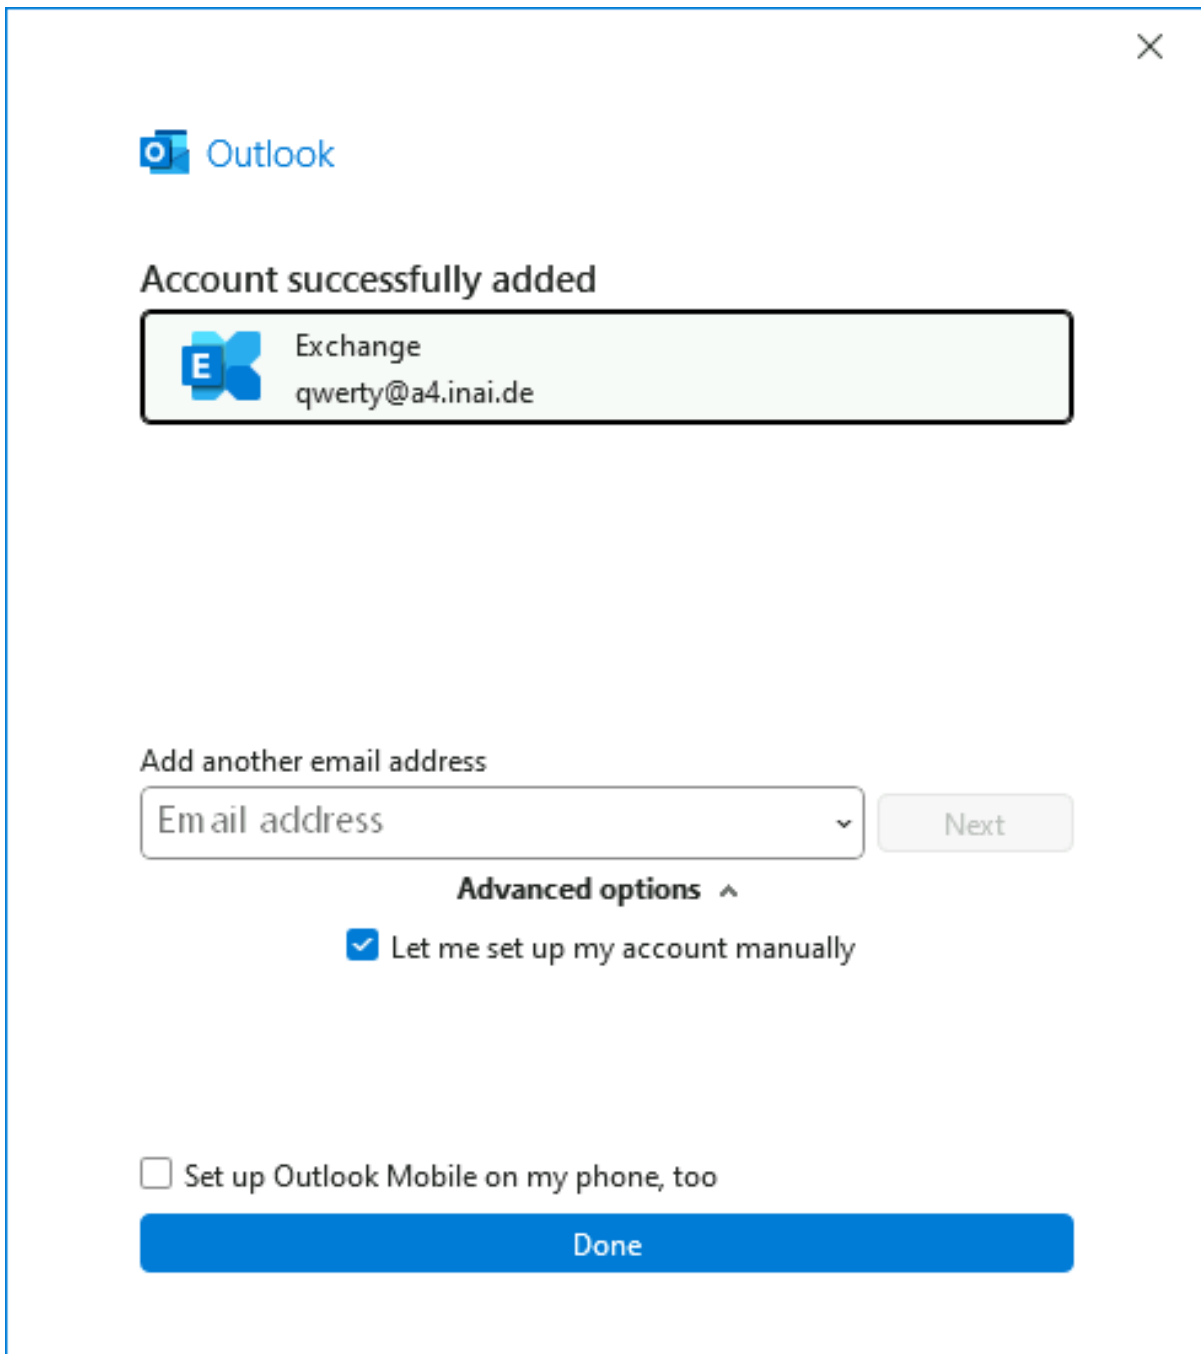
Outlook

Account successfully added

Exchange
qwerty@a4.inai.de

Add another email address

Email address

Next

Advanced options

Let me set up my account manually

Set up Outlook Mobile on my phone, too

Done